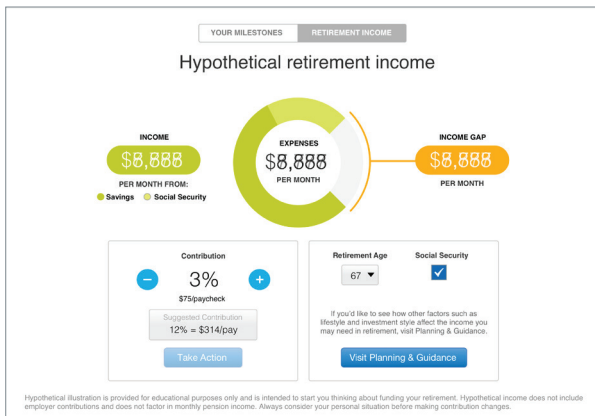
YOUR MILESTONES RETIREMENT INCOME

Hypothetical retirement income

INCOME
$8,888
PER MONTH FROM:
Savings Social Security

EXPENSES
$8,888
PER MONTH

INCOME GAP
$8,888
PER MONTH

Contribution
−
3%
+
$75/paycheck
Suggested Contribution
12% = $314/pay
Take Action

Retirement Age
67
Social Security

If you'd like to see how other factors such as lifestyle and investment style affect the income you may need in retirement, visit Planning & Guidance.

Visit Planning & Guidance

Hypothetical illustration is provided for educational purposes only and is intended to start you thinking about funding your retirement. Hypothetical income does not include employer contributions and does not factor in monthly pension income. Always consider your personal situation before making contribution changes.